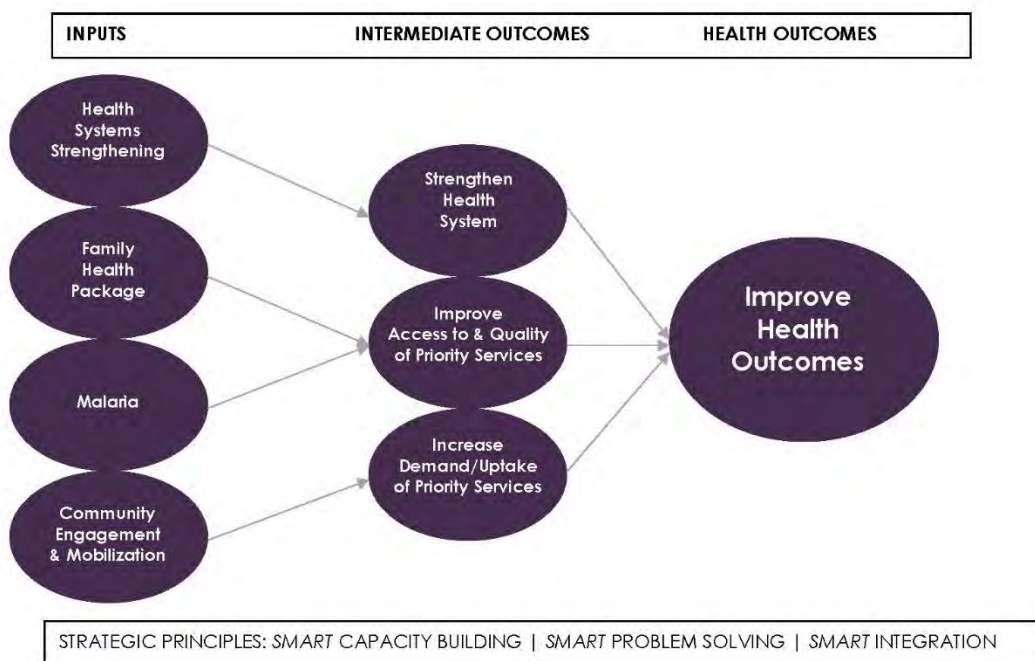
INPUTS INTERMEDIATE OUTCOMES HEALTH OUTCOMES

Health Systems Strengthening

Family Health Package

Malaria

Community Engagement & Mobilization

Strengthen Health System

Improve Access to & Quality of Priority Services

Increase Demand/Uptake of Priority Services

Improve Health Outcomes

STRATEGIC PRINCIPLES: SMART CAPACITY BUILDING | SMART PROBLEM SOLVING | SMART INTEGRATION